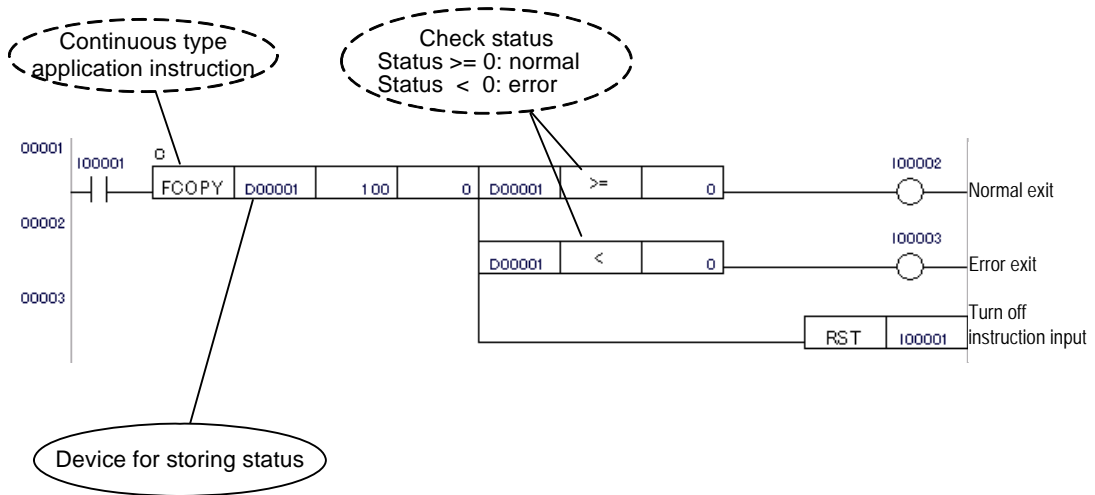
Continuous type application instruction

Check status
Status >= 0: normal
Status < 0: error

00001
I00001
C
FCOPY
D00001
100
0
D00001
>=
0
I00002
Normal exit

00002
D00001
<
0
I00003
Error exit

00003
RST
I00001
Turn off instruction input

Device for storing status